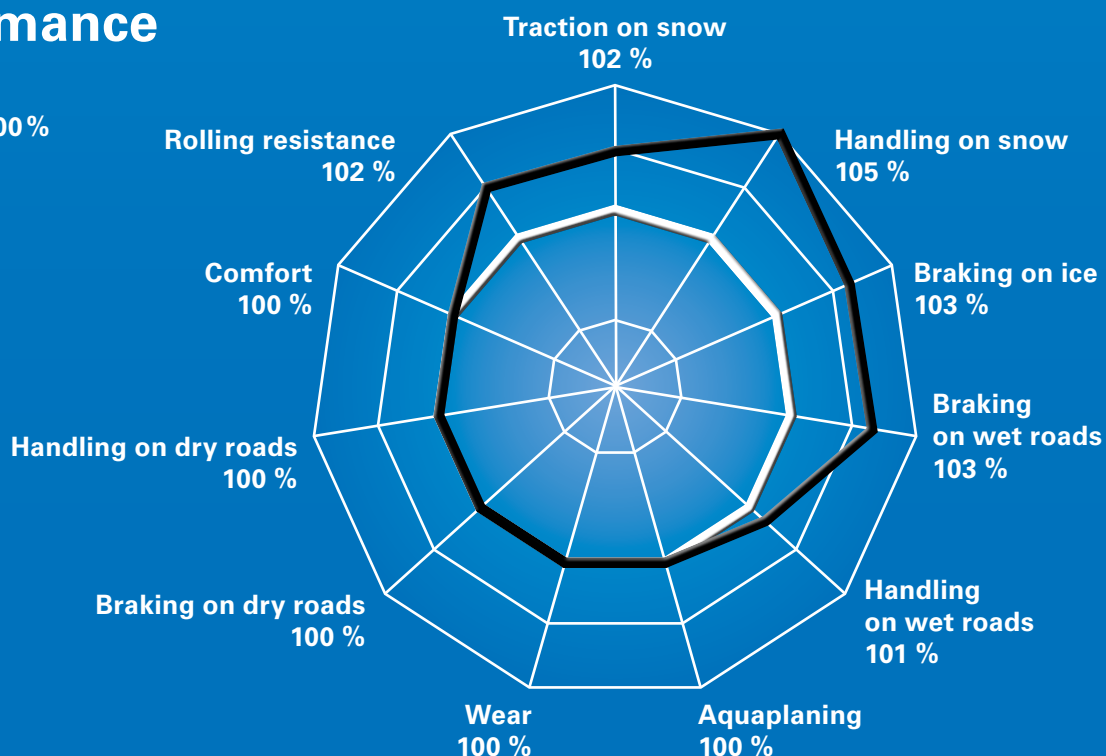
mance

00 %

Traction on snow
102 %

Handling on snow
105 %

Braking on ice
103 %

Braking
on wet roads
103 %

Handling
on wet roads
101 %

Aquaplaning
100 %

Wear
100 %

Braking on dry roads
100 %

Handling on dry roads
100 %

Comfort
100 %

Rolling resistance
102 %